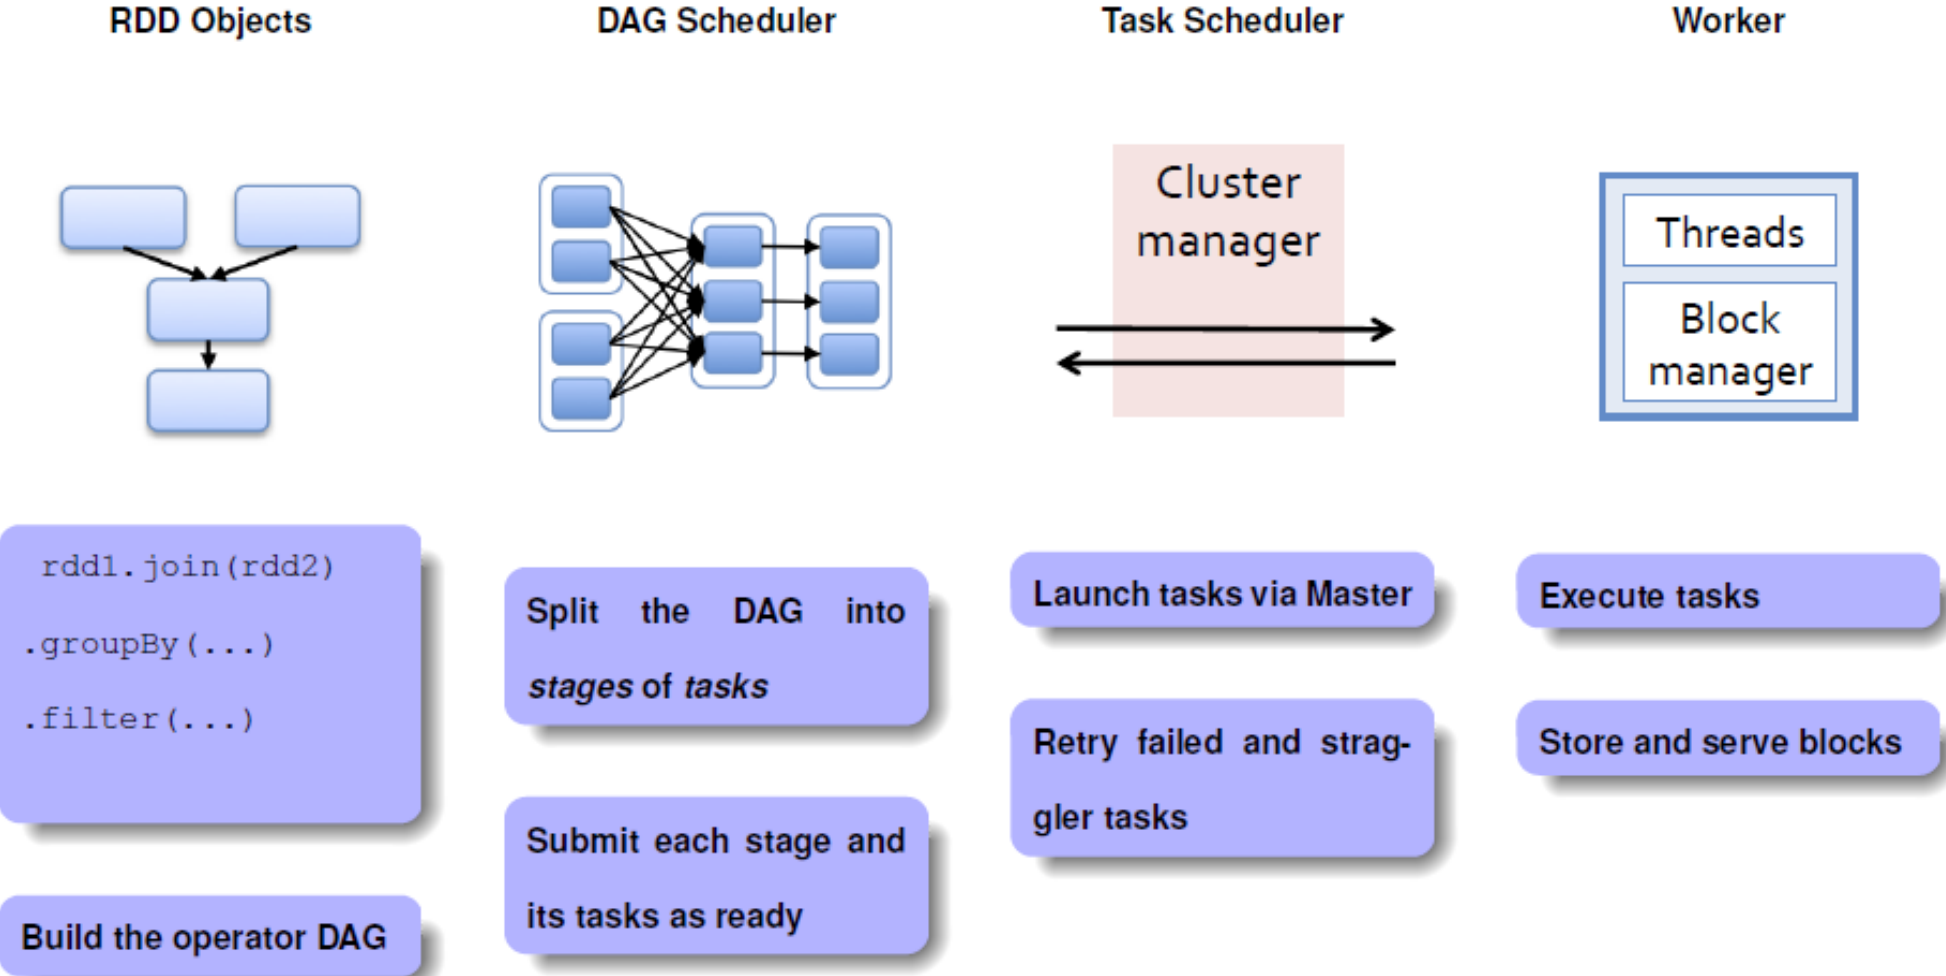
RDD Objects

DAG Scheduler

Task Scheduler

Worker

Cluster manager

Threads

Block manager

rdd1.join(rdd2)

.groupBy(...)

.filter(...)

Build the operator DAG

Split the DAG into *stages* of *tasks*

Submit each stage and its tasks as ready

Launch tasks via Master

Retry failed and straggler tasks

Execute tasks

Store and serve blocks